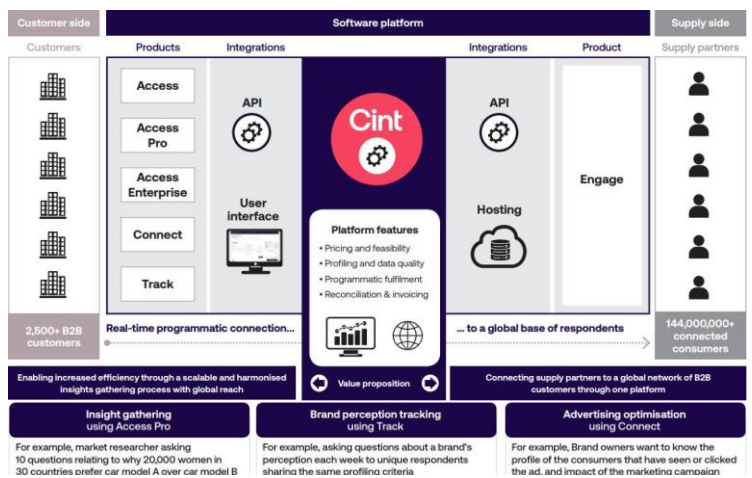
Customer side

Software platform

Supply side

Customers

Products

Integrations

Integrations

Product

Supply partners

Access

Access Pro

Access Enterprise

Connect

Track

API

User interface

Cint

API

Hosting

Engage

Platform features

• Pricing and feasibility
• Profiling and data quality
• Programmatic fulfilment
• Reconciliation & invoicing

2,500+ B2B customers

Real-time programmatic connection...

... to a global base of respondents

144,000,000+ connected consumers

Enabling increased efficiency through a scalable and harmonised insights gathering process with global reach

Value proposition

Connecting supply partners to a global network of B2B customers through one platform

Insight gathering using Access Pro

For example, market researcher asking 10 questions relating to why 20,000 women in 30 countries prefer car model A over car model B

Brand perception tracking using Track

For example, asking questions about a brand's perception each week to unique respondents sharing the same profiling criteria

Advertising optimisation using Connect

For example, Brand owners want to know the profile of the consumers that have seen or clicked the ad, and impact of the marketing campaign